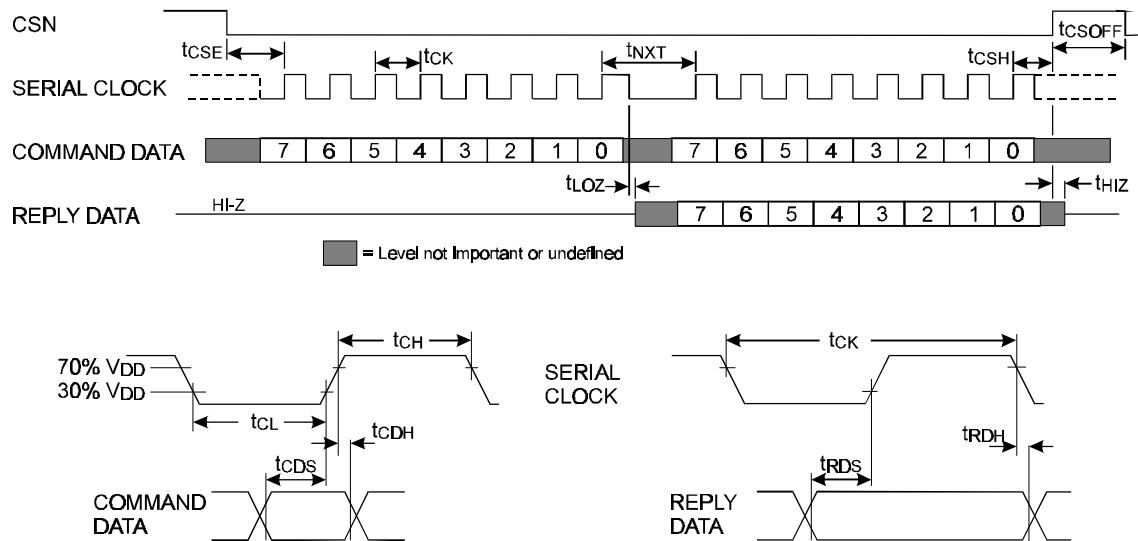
CSN

$t_{CSE}$

$t_{CK}$

$t_{NXT}$

$t_{CSH}$

$t_{CSOFF}$

SERIAL CLOCK

COMMAND DATA

7 6 5 4 3 2 1 0

7 6 5 4 3 2 1 0

$t_{LOZ}$

$t_{HIZ}$

REPLY DATA

HI-Z

7 6 5 4 3 2 1 0

= Level not Important or undefined

70% $V_{DD}$

30% $V_{DD}$

$t_{CH}$

$t_{CL}$

$t_{CDH}$

$t_{CDS}$

COMMAND DATA

SERIAL CLOCK

$t_{CK}$

$t_{RDH}$

$t_{RDS}$

REPLY DATA